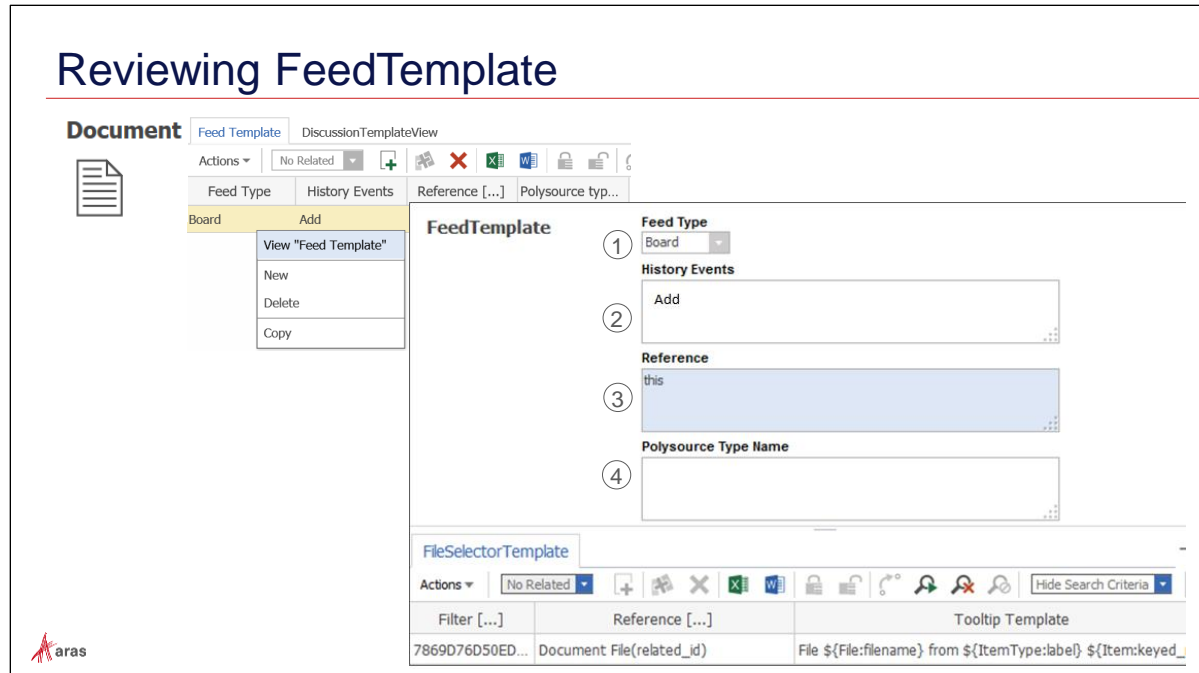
Reviewing FeedTemplate

Document

Feed Template DiscussionTemplateView

Actions ▾ No Related

| Feed Type | History Events | Reference [...] | Polysource typ... |
|---|---|---|---|
| Board | Add | | |

View "Feed Template"
New
Delete
Copy

FeedTemplate

Feed Type
1 Board

History Events
2 Add

Reference
3 this

Polysource Type Name
4

FileSelectorTemplate

Actions ▾ No Related Hide Search Criteria

| Filter [...] | Reference [...] | Tooltip Template |
|---|---|---|
| 7869D76D50ED... | Document File(related_id) | File ${File:filename} from ${ItemType:label} ${Item:keyed_ |

aras